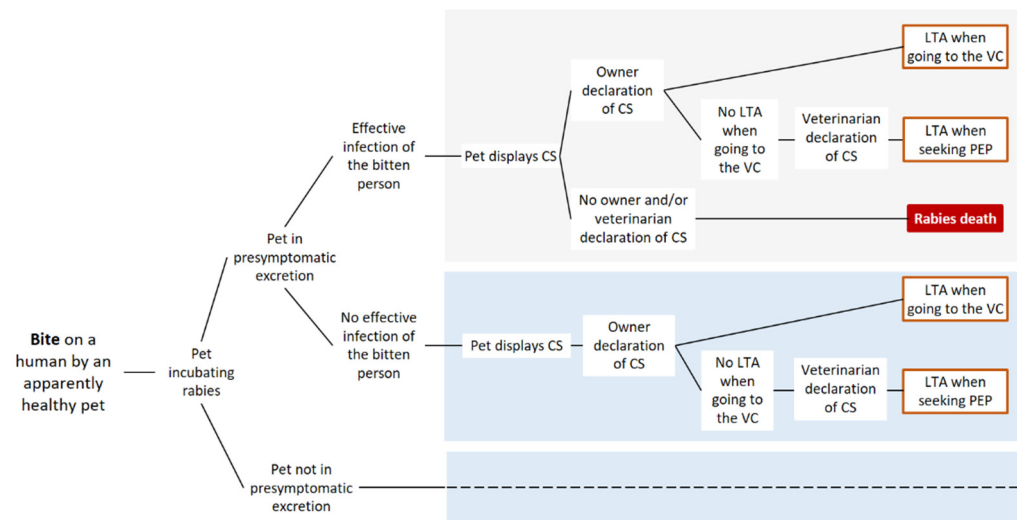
Bite on a human by an apparently healthy pet

Pet incubating rabies

Pet in presymptomatic excretion

Effective infection of the bitten person

Pet displays CS

Owner declaration of CS

LTA when going to the VC

No LTA when going to the VC

Veterinarian declaration of CS

LTA when seeking PEP

No owner and/or veterinarian declaration of CS

Rabies death

No effective infection of the bitten person

Pet displays CS

Owner declaration of CS

LTA when going to the VC

No LTA when going to the VC

Veterinarian declaration of CS

LTA when seeking PEP

Pet not in presymptomatic excretion